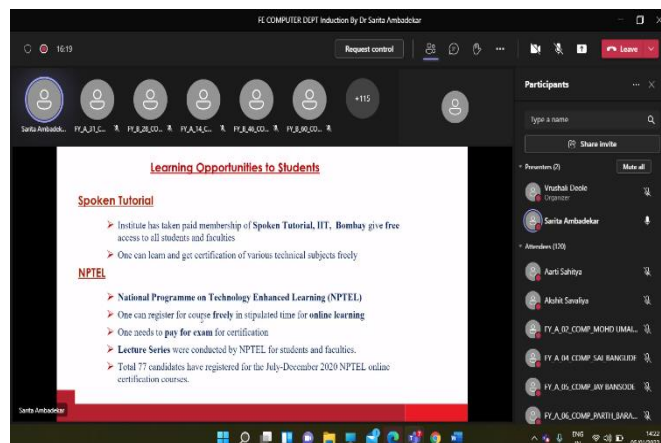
FE COMPUTER DEPT Induction By Dr Sarita Ambadekar

16:19

Request control

Leave

Sarita Ambadek...

FY_A_21_C...

FY_B_28_CO...

FY_A_14_C...

FY_B_46_CO...

FY_B_90_CO...

+115

Learning Opportunities to Students

Spoken Tutorial

Institute has taken paid membership of Spoken Tutorial, IIT, Bombay give free access to all students and faculties

One can learn and get certification of various technical subjects freely

NPTEL

National Programme on Technology Enhanced Learning (NPTEL)

One can register for course freely in stipulated time for online learning

One needs to pay for exam for certification

Lecture Series were conducted by NPTEL for students and faculties.

Total 77 candidates have registered for the July-December 2020 NPTEL online certification courses.

Sarita Ambadekar

Participants

Type a name

Share invite

Presenters (2)

Mute all

Vrushali Deole

Organizer

Sarita Ambadekar

Attendees (120)

Aarti Sahitya

Akshit Savaliya

FY_A_02_COMP_MOHD UMAI...

FY_A_04_COMP_SAI BANGUDE

FY_A_05_COMP_JAY BANSODE

FY_A_06_COMP_PARTH_BARA...

ENG

14:23